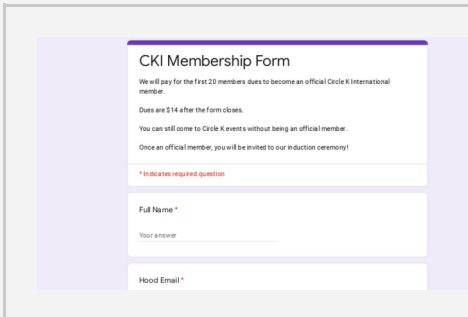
CKI Membership Form

We will pay for the first 20 members dues to become an official Circle K International member.

Dues are $14 after the form closes.

You can still come to Circle K events without being an official member.

Once an official member, you will be invited to our induction ceremony!

* Indicates required question

Full Name *

Your answer

Hood Email *